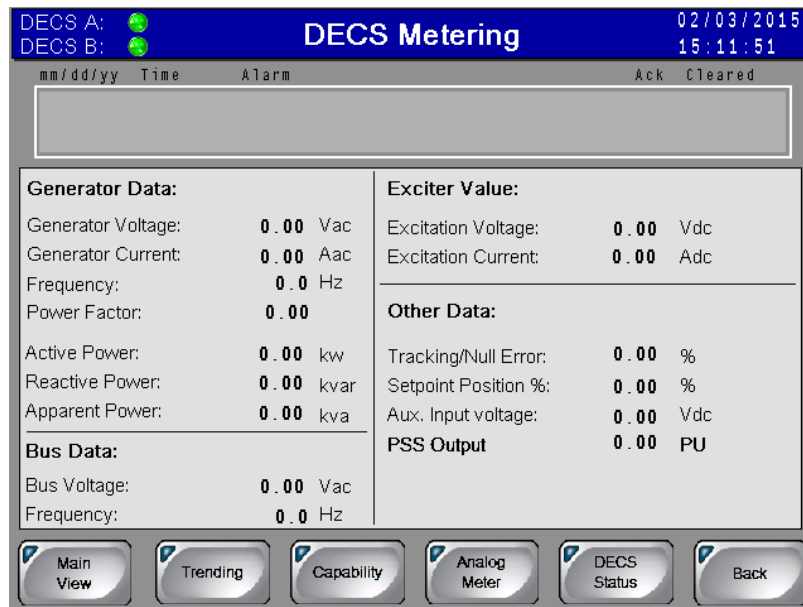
DECS A:
DECS B:

DECS Metering

02/03/2015
15:11:51

mm/dd/yy Time Alarm Ack Cleared

Generator Data:

Generator Voltage: 0.00 Vac
Generator Current: 0.00 Aac
Frequency: 0.0 Hz
Power Factor: 0.00

Active Power: 0.00 kw
Reactive Power: 0.00 kvar
Apparent Power: 0.00 kva

Bus Data:

Bus Voltage: 0.00 Vac
Frequency: 0.0 Hz

Exciter Value:

Excitation Voltage: 0.00 Vdc
Excitation Current: 0.00 Adc

Other Data:

Tracking/Null Error: 0.00 %
Setpoint Position %: 0.00 %
Aux. Input voltage: 0.00 Vdc
PSS Output 0.00 PU

Main View
Trending
Capability
Analog Meter
DECS Status
Back